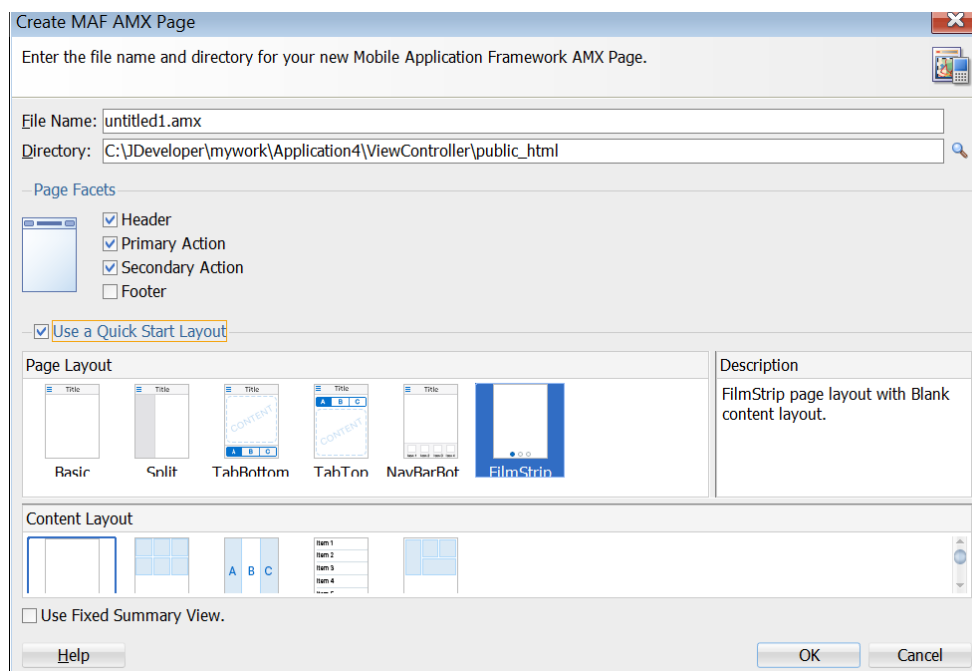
Create MAF AMX Page

Enter the file name and directory for your new Mobile Application Framework AMX Page.

File Name: untitled1.amx

Directory: C:\JDeveloper\mywork\Application4\ViewController\public_html

Page Facets

Header
Primary Action
Secondary Action
Footer

Use a Quick Start Layout

Page Layout

Title
Basic

Title
Split

Title
CONTENT
A B C
TabBottom

Title
A B C
CONTENT
TabTop

Title
NavBarBot

FilmStrip

Description

FilmStrip page layout with Blank content layout.

Content Layout

A B C

Item 1
Item 2
Item 3
Item 4

Use Fixed Summary View.

Help

OK

Cancel